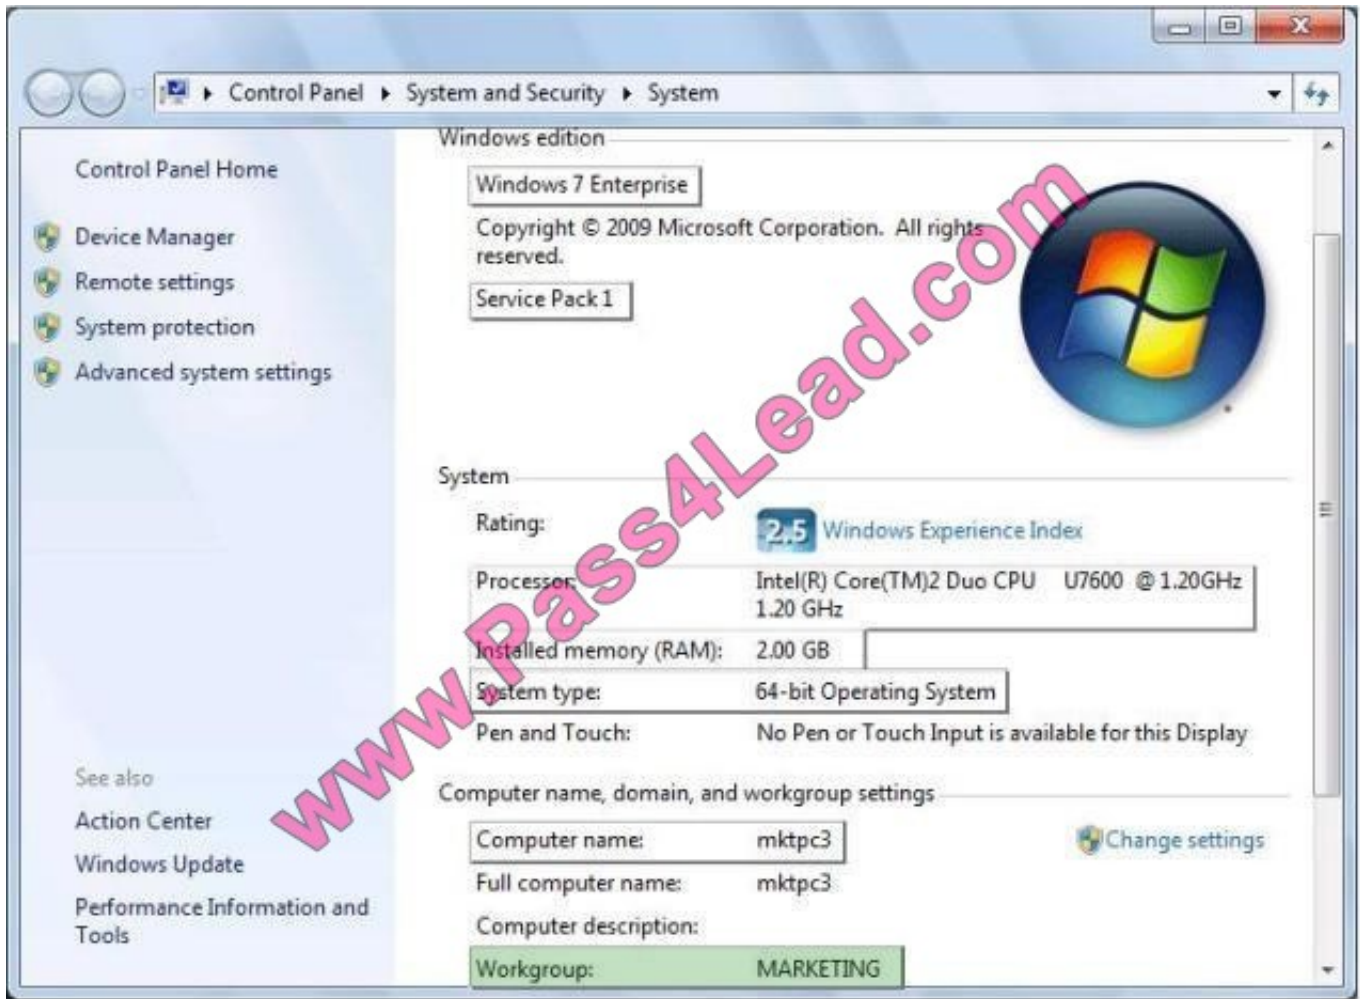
Control Panel ▸ System and Security ▸ System

Control Panel Home

Device Manager

Remote settings

System protection

Advanced system settings

See also

Action Center

Windows Update

Performance Information and Tools

Windows edition

Windows 7 Enterprise

Copyright © 2009 Microsoft Corporation. All rights reserved.

Service Pack 1

System

Rating: 2.5 Windows Experience Index

Processor: Intel(R) Core(TM)2 Duo CPU U7600 @ 1.20GHz 1.20 GHz

Installed memory (RAM): 2.00 GB

System type: 64-bit Operating System

Pen and Touch: No Pen or Touch Input is available for this Display

Computer name, domain, and workgroup settings

Computer name: mktpc3

Change settings

Full computer name: mktpc3

Computer description:

Workgroup: MARKETING

www.Pass4Lead.com